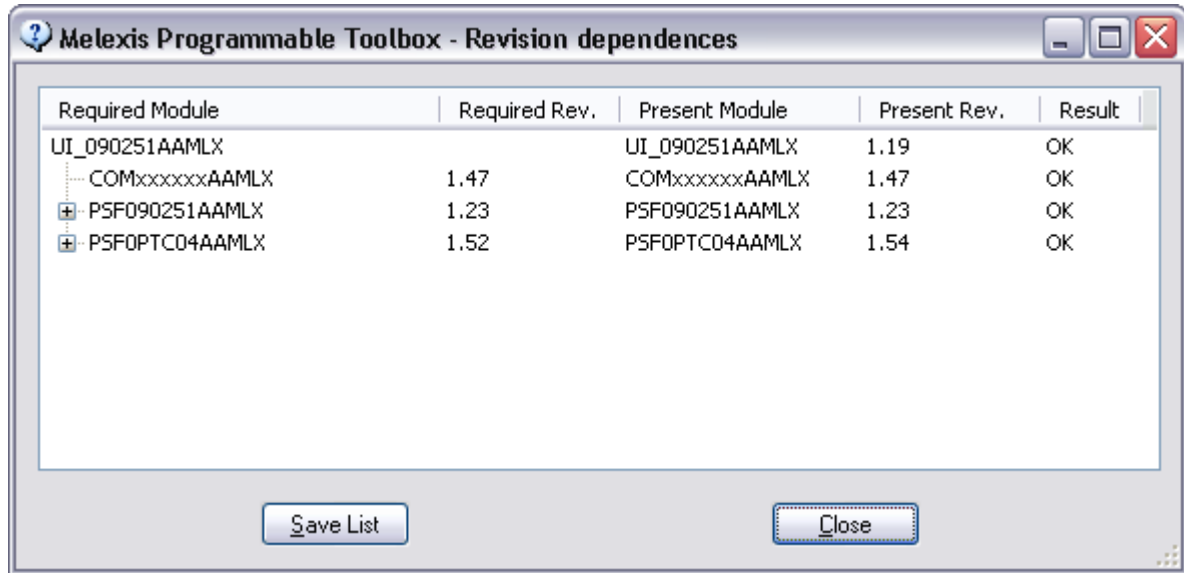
Melexis Programmable Toolbox - Revision dependences

| Required Module | Required Rev. | Present Module | Present Rev. | Result |
|---|---|---|---|---|
| UI_090251AAMLX | | UI_090251AAMLX | 1.19 | OK |
| COMxxxxxxAAMLX | 1.47 | COMxxxxxxAAMLX | 1.47 | OK |
| PSF090251AAMLX | 1.23 | PSF090251AAMLX | 1.23 | OK |
| PSF0PTC04AAMLX | 1.52 | PSF0PTC04AAMLX | 1.54 | OK |

Save List

Close